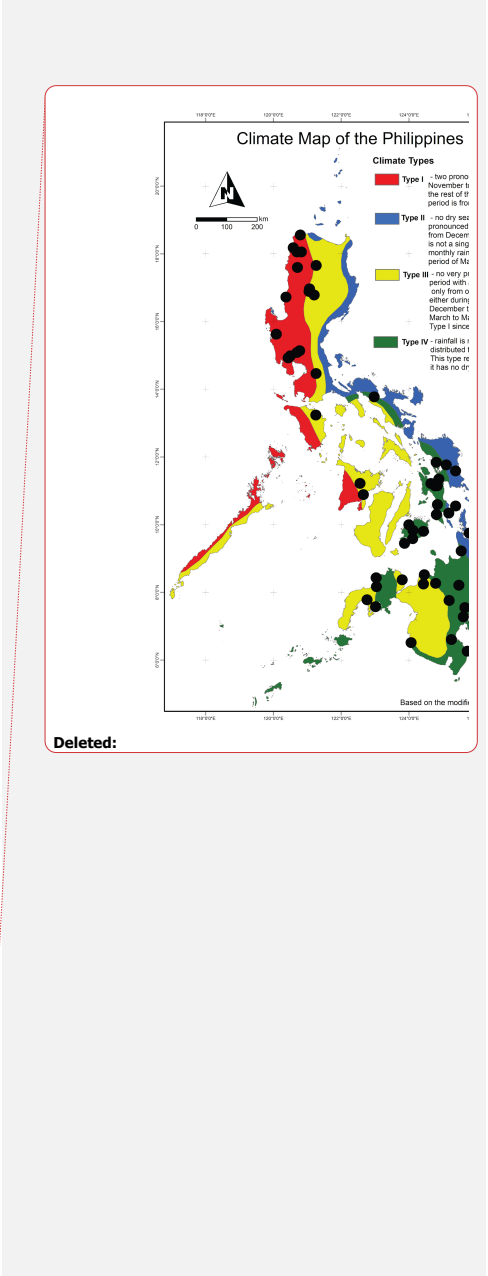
118°0'0"E 120°0'0"E 122°0'0"E 124°0'0"E

Climate Map of the Philippines

Climate Types

Type I - two prono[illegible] November t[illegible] the rest of th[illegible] period is fro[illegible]

Type II - no dry sea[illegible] pronounced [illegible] from Decem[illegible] is not a sing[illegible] monthly rain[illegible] period of Ma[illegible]

Type III - no very p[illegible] period with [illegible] only from o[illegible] either during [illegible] December t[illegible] March to Ma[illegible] Type I since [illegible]

Type IV - rainfall is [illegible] distributed t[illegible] This type re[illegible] it has no dr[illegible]

km
0 100 200

20°0'0"N
18°0'0"N
16°0'0"N
14°0'0"N
12°0'0"N
10°0'0"N
8°0'0"N
6°0'0"N

Based on the modifi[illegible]

118°0'0"E 120°0'0"E 122°0'0"E 124°0'0"E

Deleted: